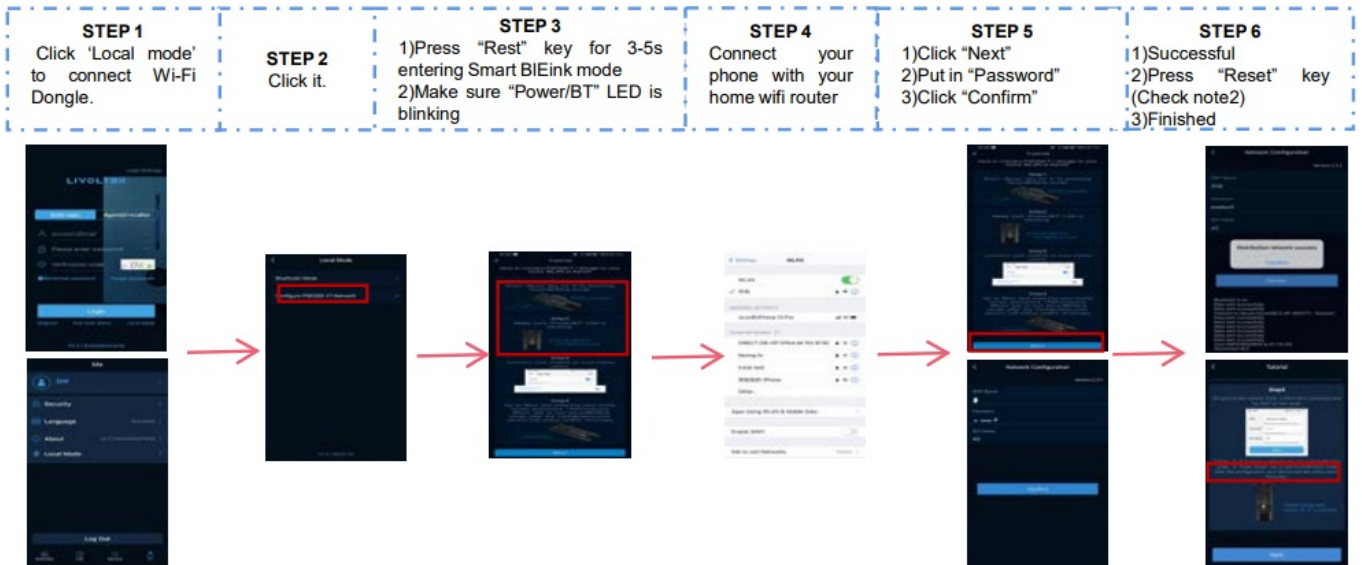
STEP 1
Click 'Local mode' to connect Wi-Fi Dongle.

STEP 2
Click it.

STEP 3
1)Press "Rest" key for 3-5s entering Smart BIEink mode
2)Make sure "Power/BT" LED is blinking

STEP 4
Connect your phone with your home wifi router

STEP 5
1)Click "Next"
2)Put in "Password"
3)Click "Confirm"

STEP 6
1)Successful
2)Press "Reset" key (Check note2)
3)Finished

LIVOLTEK
Login
Me
Security
Language
About
Local Mode
Log Out
Local Mode
Bluetooth Mode
Configure WiFi Network
WLAN
Network Configuration
Confirm
Distribution network success
Tutorial
Next